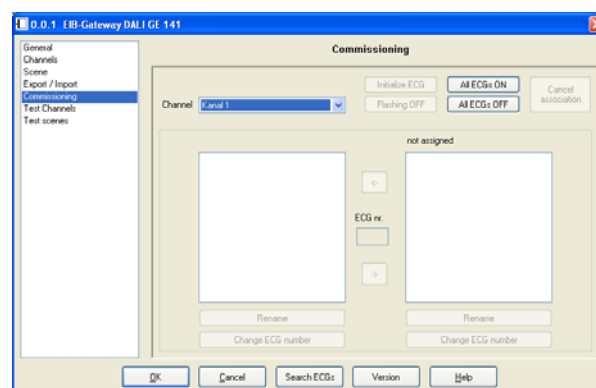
0.0.1 EIB-Gateway DALI GE 141

General
Channels
Scene
Export / Import
Commissioning
Test Channels
Test scenes

Commissioning

Channel Kanal 1

Initialize ECG
All ECGs ON
Cancel association
Flashing OFF
All ECGs OFF

not assigned

<-
ECG nr.
->

Rename
Change ECG number
Rename
Change ECG number

OK
Cancel
Search ECGs
Version
Help